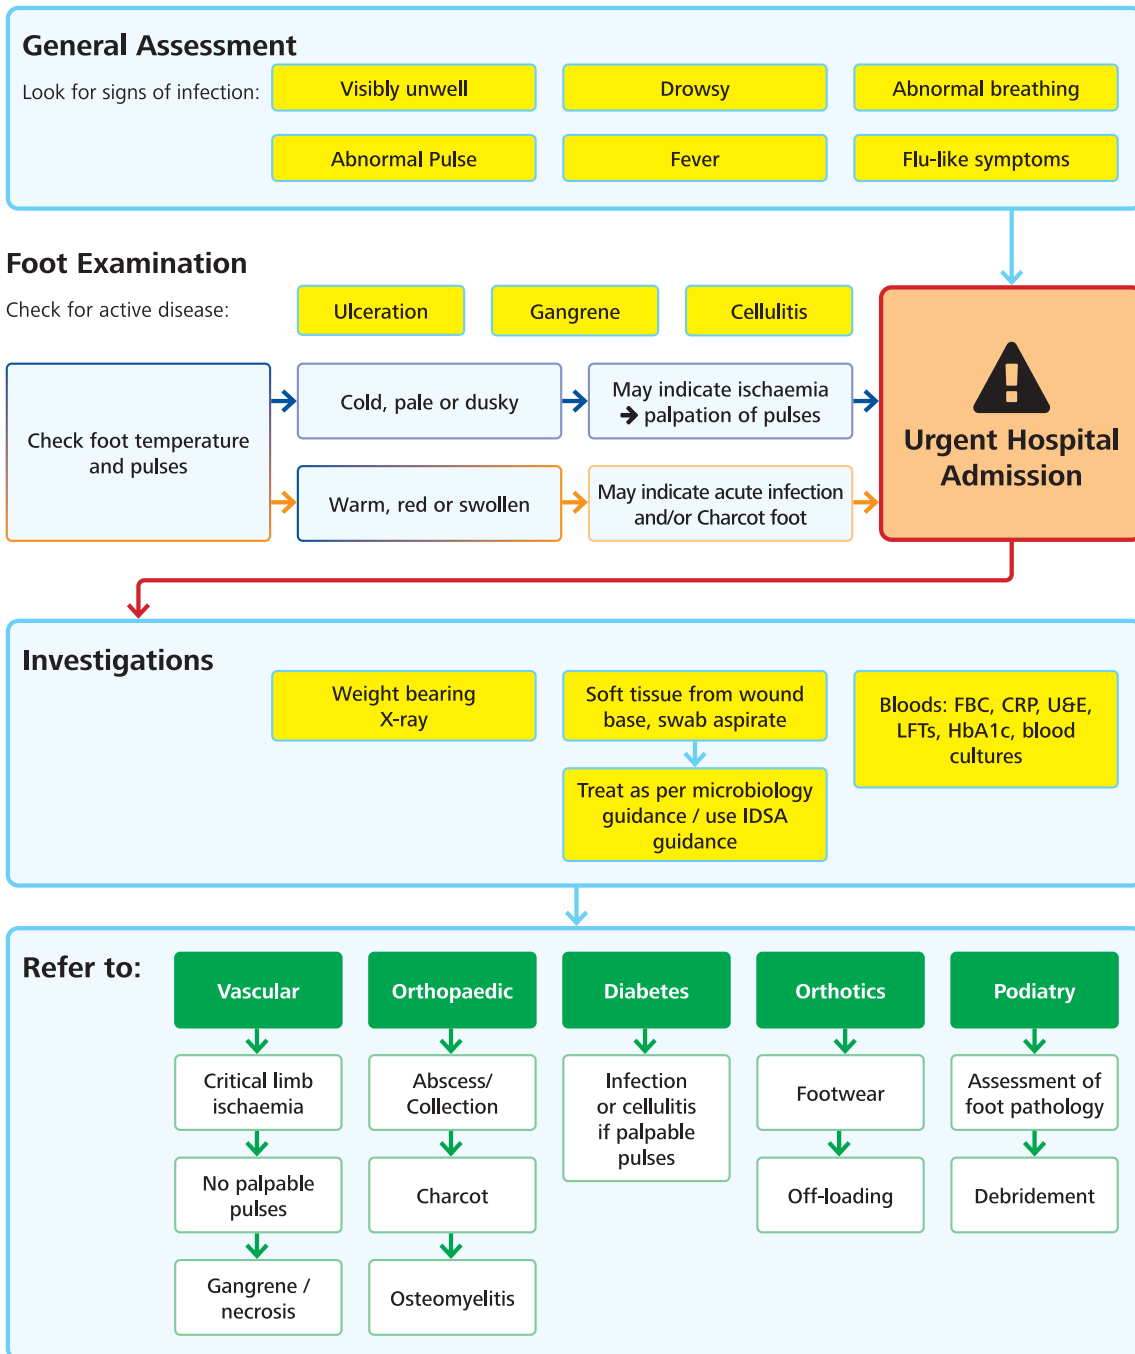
General Assessment

Look for signs of infection:

Visibly unwell

Drowsy

Abnormal breathing

Abnormal Pulse

Fever

Flu-like symptoms

Foot Examination

Check for active disease:

Ulceration

Gangrene

Cellulitis

Check foot temperature and pulses

Cold, pale or dusky

May indicate ischaemia ➔ palpation of pulses

Warm, red or swollen

May indicate acute infection and/or Charcot foot

Urgent Hospital Admission

Investigations

Weight bearing X-ray

Soft tissue from wound base, swab aspirate

Treat as per microbiology guidance / use IDSA guidance

Bloods: FBC, CRP, U&E, LFTs, HbA1c, blood cultures

Refer to:

Vascular

Critical limb ischaemia

No palpable pulses

Gangrene / necrosis

Orthopaedic

Abscess/ Collection

Charcot

Osteomyelitis

Diabetes

Infection or cellulitis if palpable pulses

Orthotics

Footwear

Off-loading

Podiatry

Assessment of foot pathology

Debridement